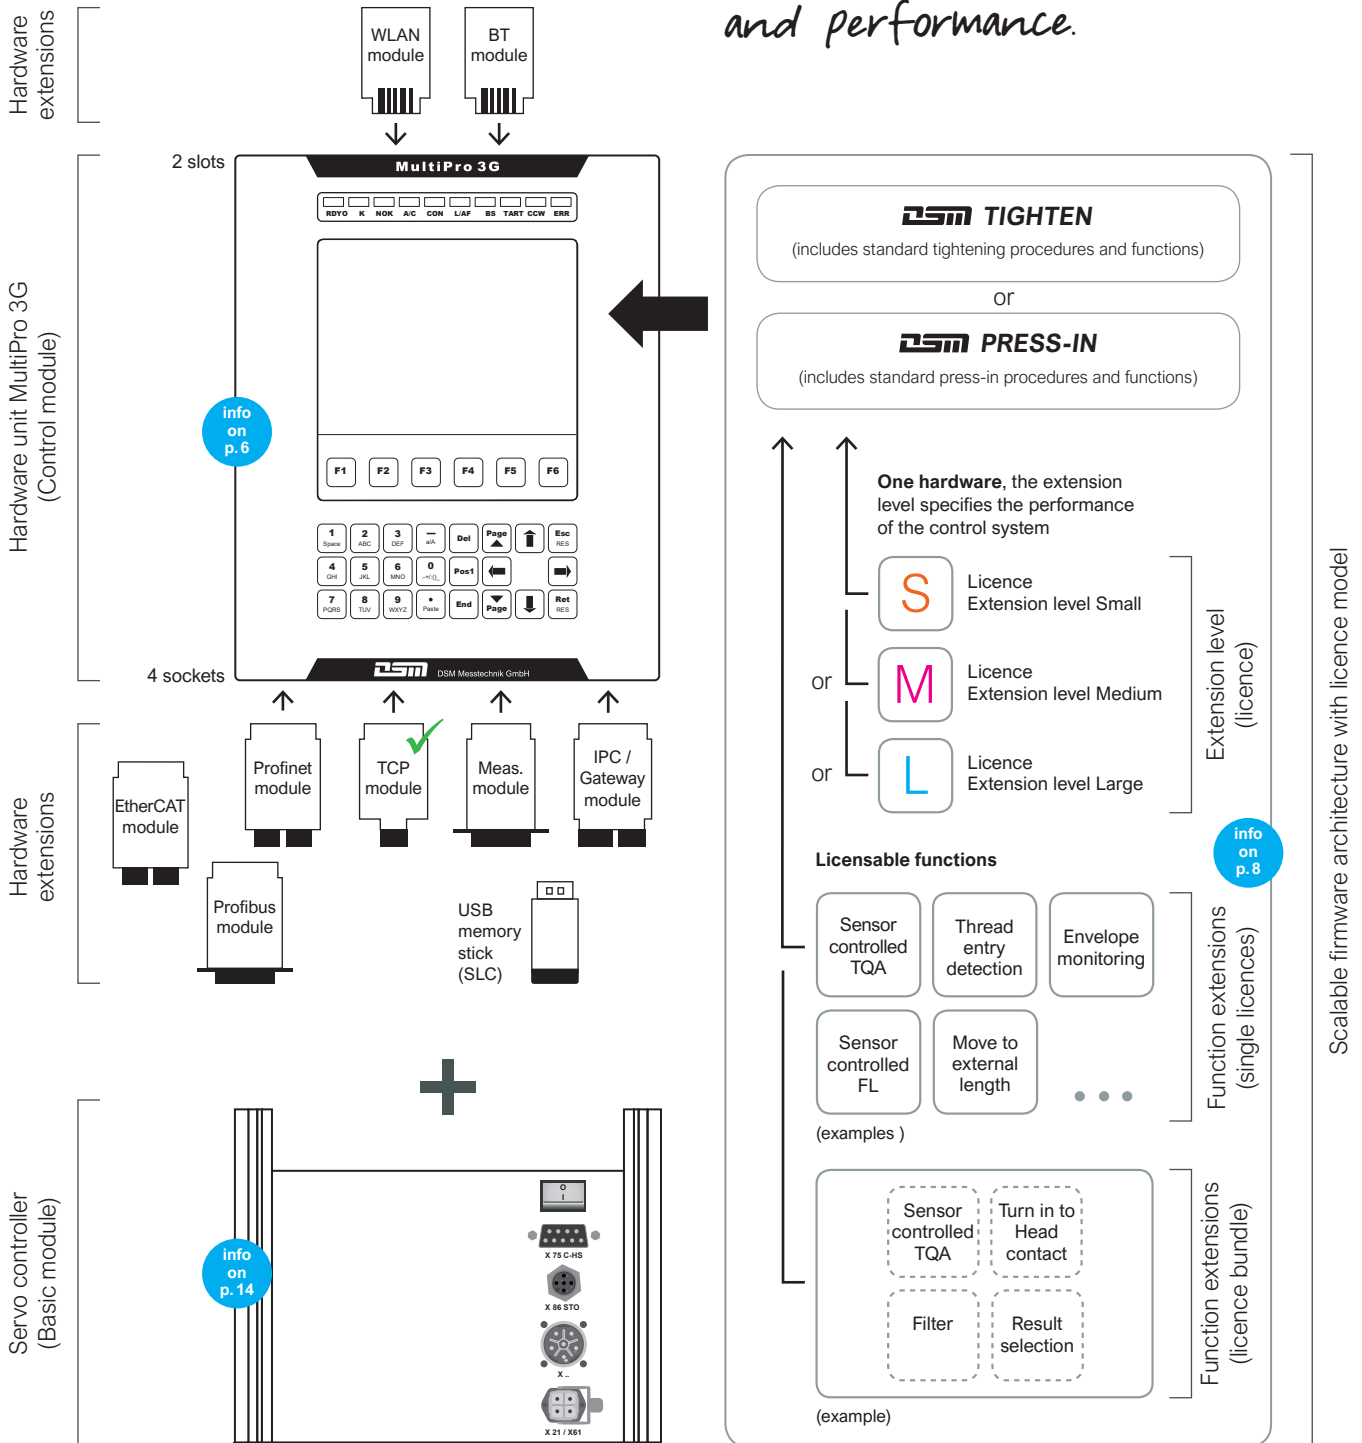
and performance.

Hardware extensions

WLAN module

BT module

2 slots

MultiPro 3G

RDYO K NOK A/C CON L/AF BS TART CCW ERR

F1 F2 F3 F4 F5 F6

1 Space 2 ABC 3 DEF – a/A Del Page Esc RES
4 GHI 5 JKL 6 MNO 0 Pos1
7 PQRS 8 TUV 9 WXYZ • Paste End Page Ret RES

DSM Messtechnik GmbH

4 sockets

Hardware unit MultiPro 3G (Control module)

info on p. 6

Hardware extensions

EtherCAT module

Profinet module

TCP module

Meas. module

IPC / Gateway module

Profibus module

USB memory stick (SLC)

Servo controller (Basic module)

info on p. 14

X 75 C-HS

X 86 STO

X ..

X 21 / X61

DSM TIGHTEN
(includes standard tightening procedures and functions)

or

DSM PRESS-IN
(includes standard press-in procedures and functions)

One hardware, the extension level specifies the performance of the control system

S Licence Extension level Small

or

M Licence Extension level Medium

or

L Licence Extension level Large

Extension level (licence)

info on p. 8

Licensable functions

Sensor controlled TQA

Thread entry detection

Envelope monitoring

Sensor controlled FL

Move to external length

• • •

(examples )

Function extensions (single licences)

Sensor controlled TQA

Turn in to Head contact

Filter

Result selection

(example)

Function extensions (licence bundle)

Scalable firmware architecture with licence model